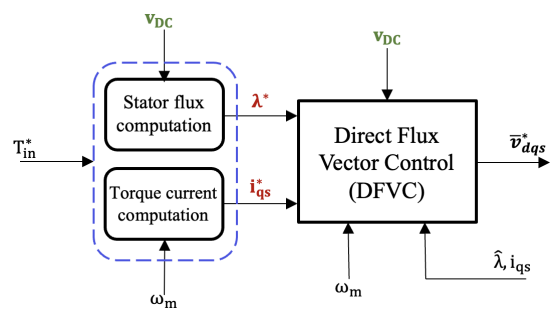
$\mathbf{v_{DC}}$

Stator flux computation

$\boldsymbol{\lambda^*}$

$T_{in}^*$

Torque current computation

$\mathbf{i_{qs}^*}$

$\omega_m$

$\mathbf{v_{DC}}$

Direct Flux Vector Control (DFVC)

$\overline{\boldsymbol{v}}_{\boldsymbol{dqs}}^*$

$\omega_m$

$\hat{\lambda}, i_{qs}$